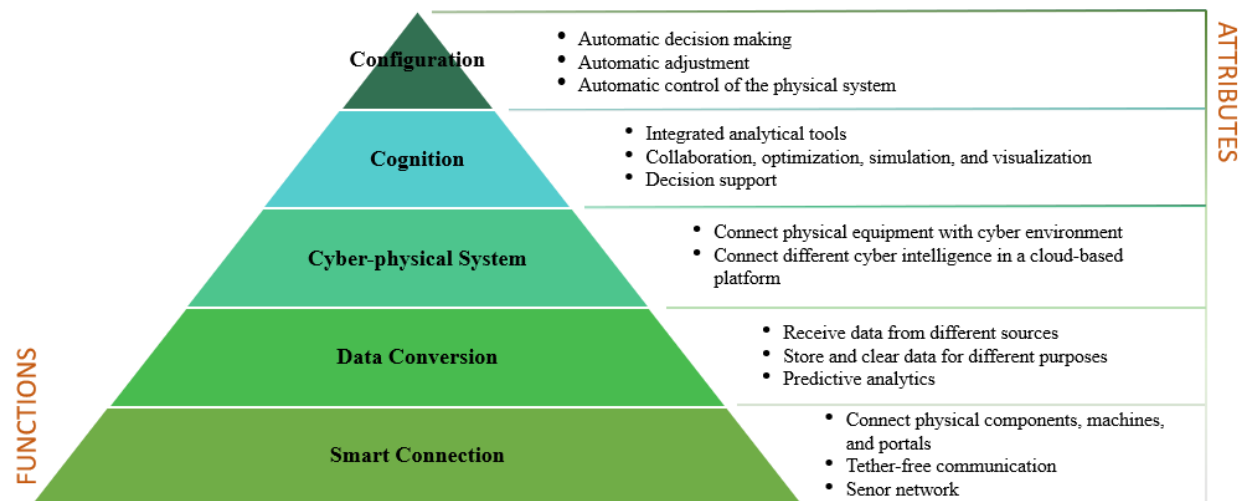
Configuration

- Automatic decision making
- Automatic adjustment
- Automatic control of the physical system

Cognition

- Integrated analytical tools
- Collaboration, optimization, simulation, and visualization
- Decision support

Cyber-physical System

- Connect physical equipment with cyber environment
- Connect different cyber intelligence in a cloud-based platform

Data Conversion

- Receive data from different sources
- Store and clear data for different purposes
- Predictive analytics

Smart Connection

- Connect physical components, machines, and portals
- Tether-free communication
- Senor network

ATTRIBUTES

FUNCTIONS